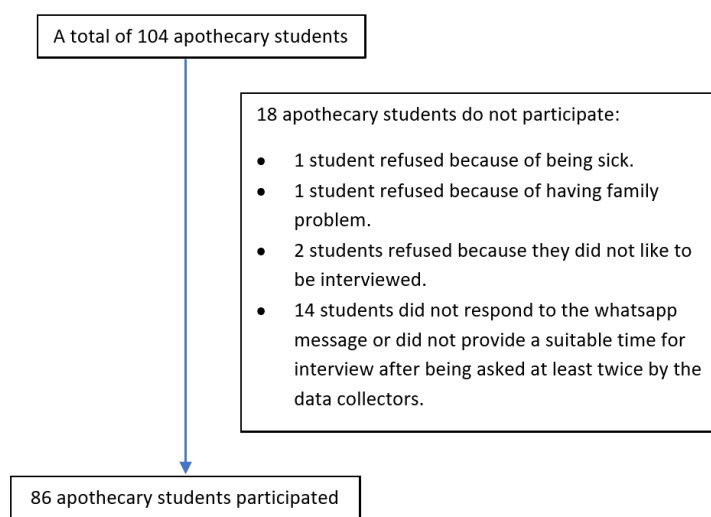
A total of 104 apothecary students

18 apothecary students do not participate:

- 1 student refused because of being sick.
- 1 student refused because of having family problem.
- 2 students refused because they did not like to be interviewed.
- 14 students did not respond to the whatsapp message or did not provide a suitable time for interview after being asked at least twice by the data collectors.

86 apothecary students participated